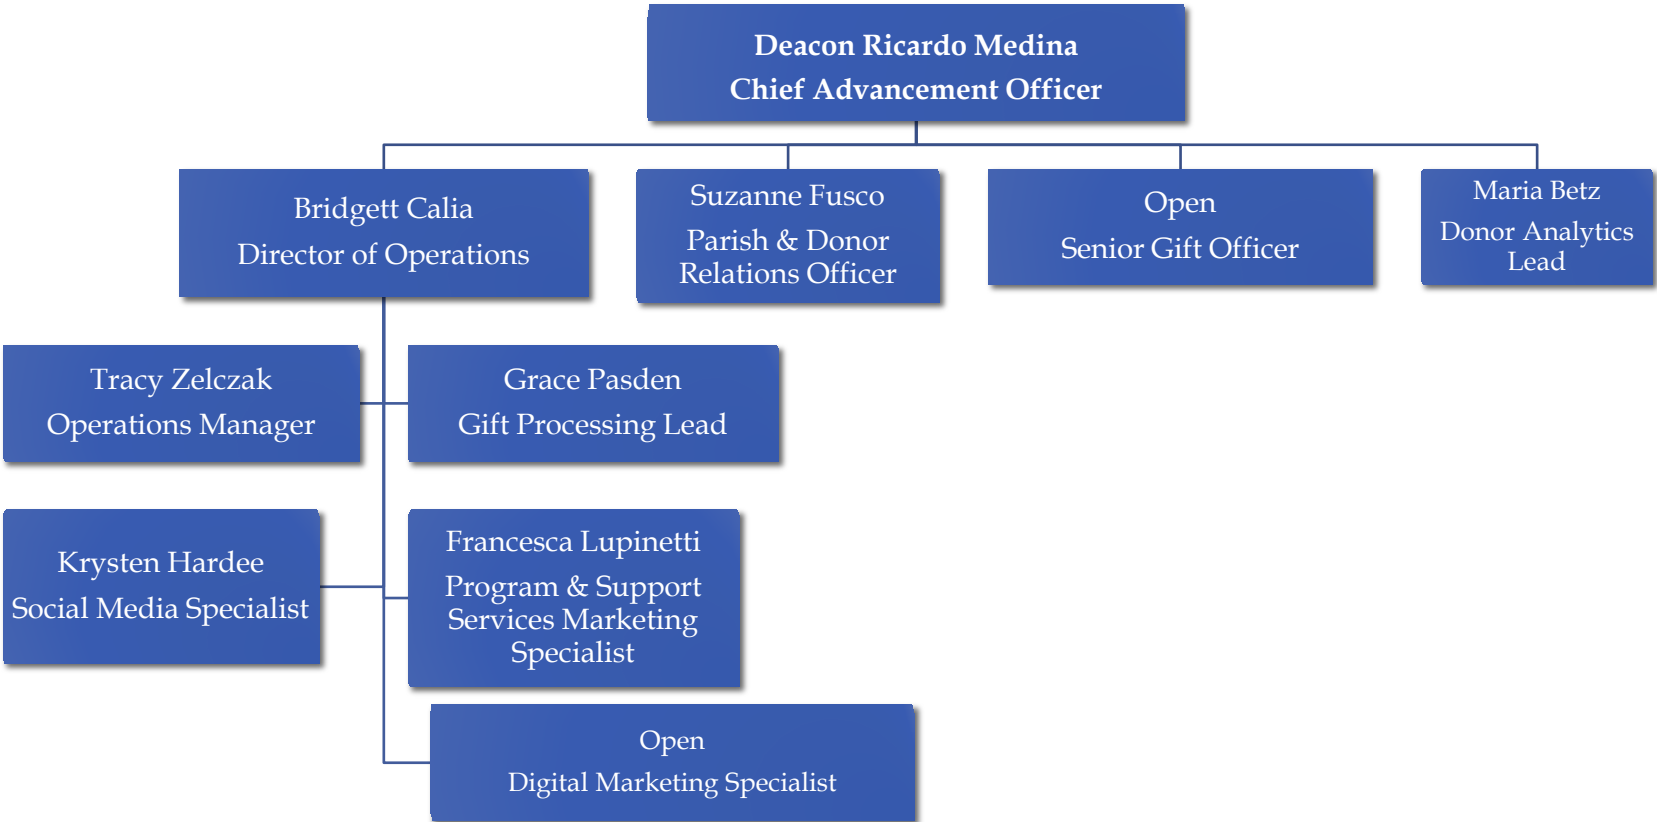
Deacon Ricardo Medina
Chief Advancement Officer

Bridgett Calia
Director of Operations

Suzanne Fusco
Parish & Donor Relations Officer

Open
Senior Gift Officer

Maria Betz
Donor Analytics Lead

Tracy Zelczak
Operations Manager

Grace Pasden
Gift Processing Lead

Krysten Hardee
Social Media Specialist

Francesca Lupinetti
Program & Support Services Marketing Specialist

Open
Digital Marketing Specialist